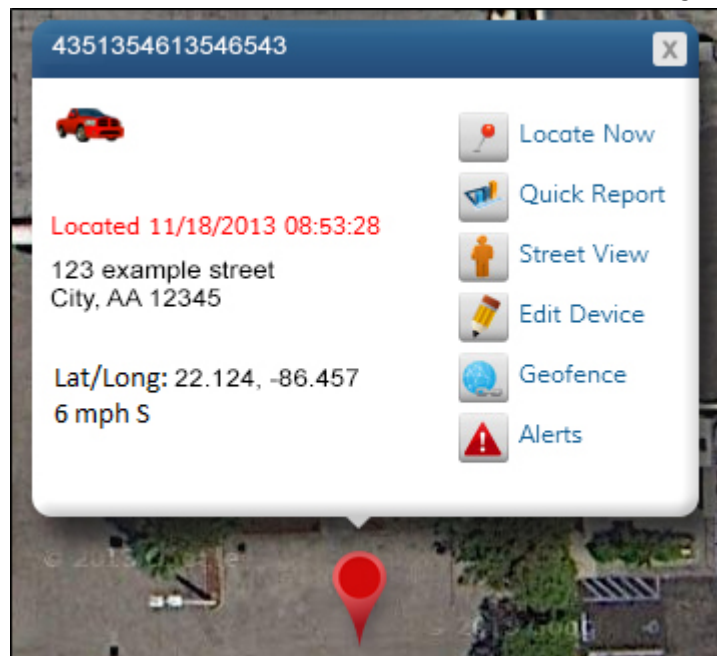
4351354613546543

X

Located 11/18/2013 08:53:28

123 example street
City, AA 12345

Lat/Long: 22.124, -86.457
6 mph S

Locate Now
Quick Report
Street View
Edit Device
Geofence
Alerts

© 2013 Google

© 2013 Google